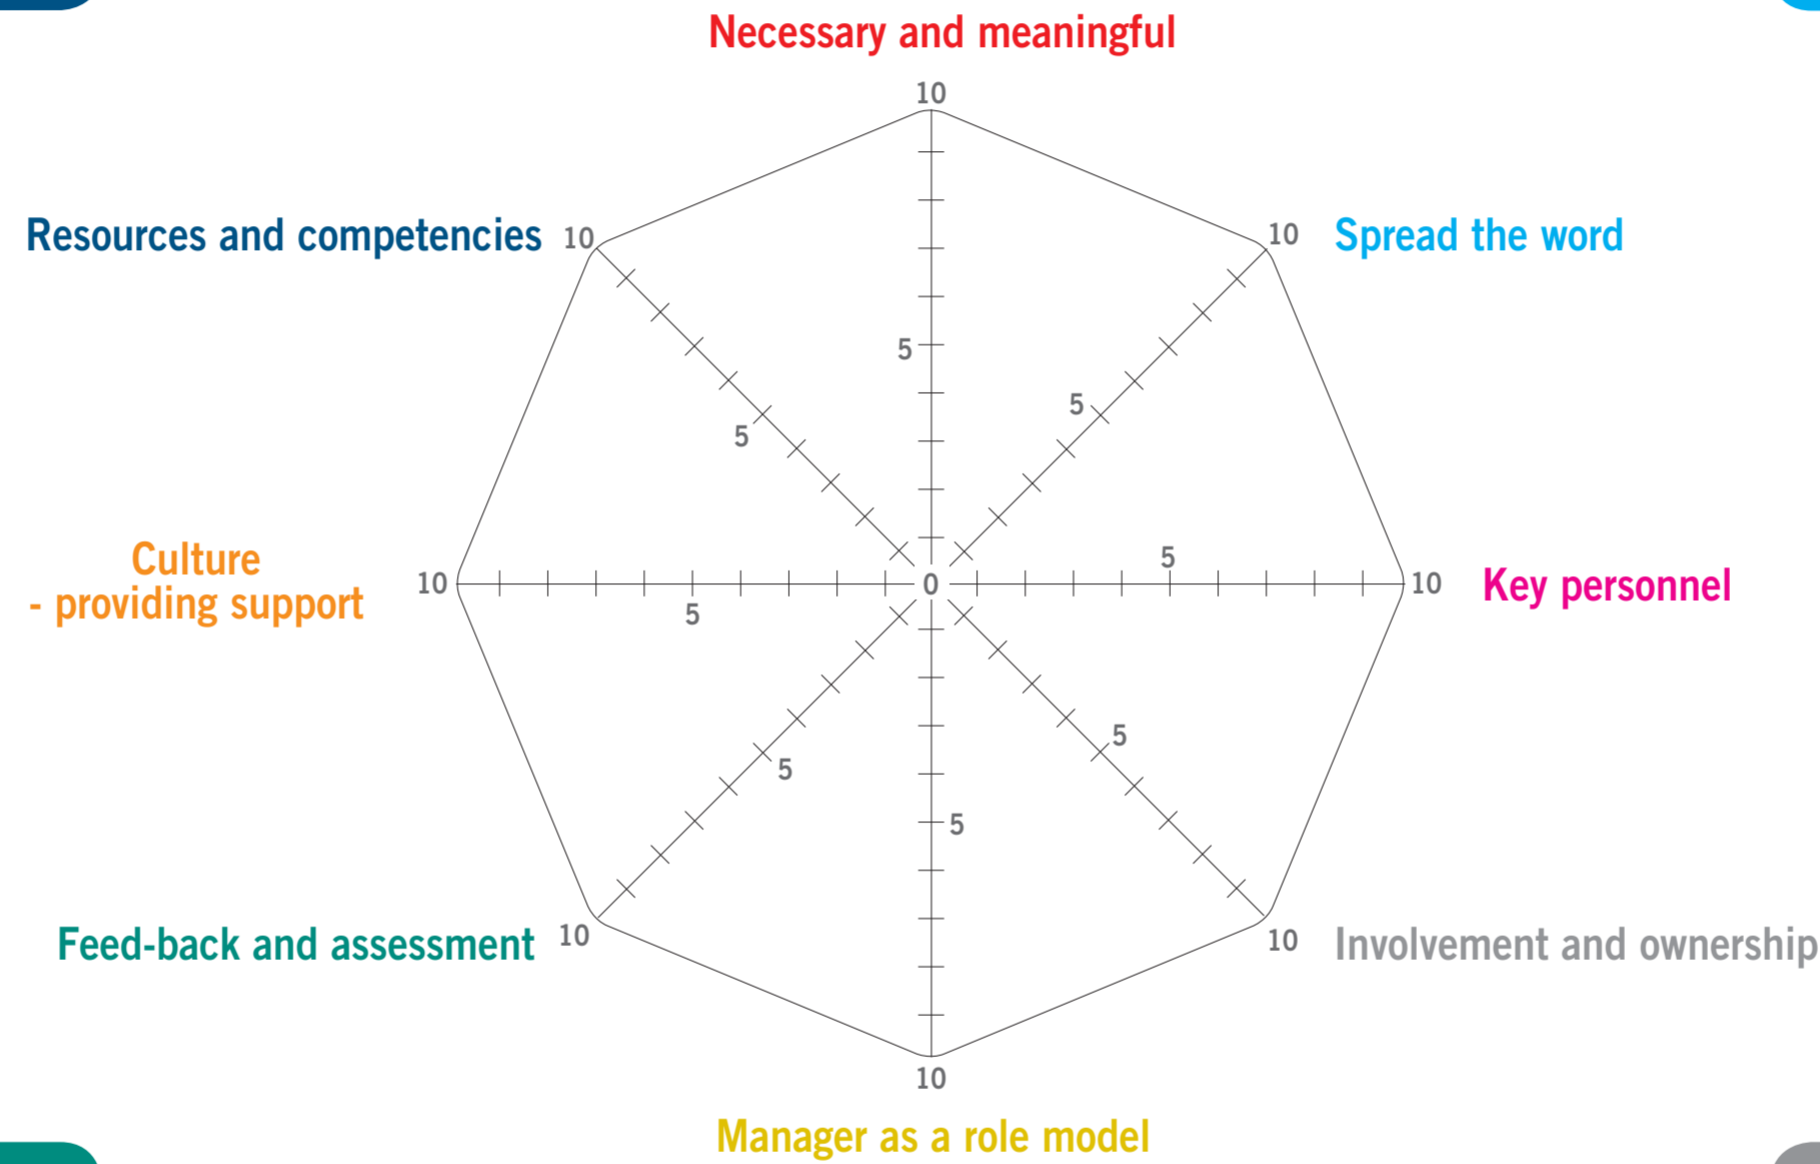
Necessary and meaningful

10

Resources and competencies 10

10 Spread the word

5

5

5

Culture
- providing support

10

5

0

5

10 Key personnel

5

5

5

Feed-back and assessment 10

10 Involvement and ownership

10

Manager as a role model